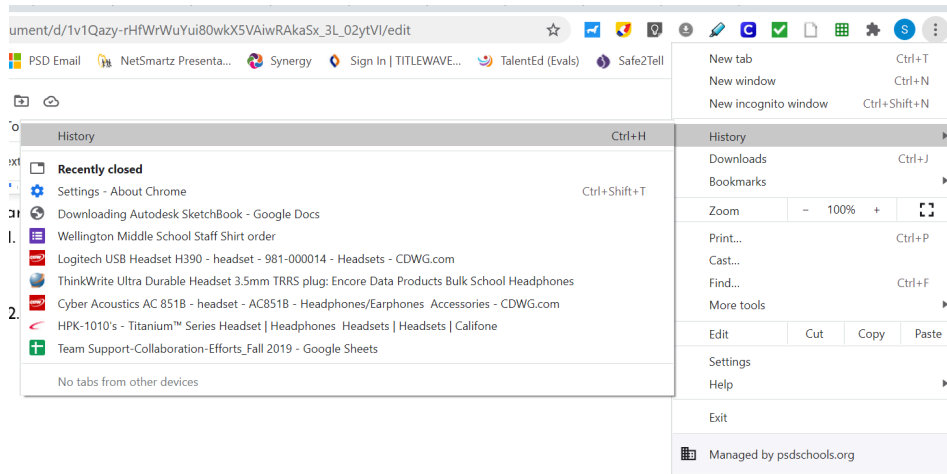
ument/d/1v1Qazy-rHfWrWuYui80wkX5VAiwRAkaSx_3L_02ytVI/edit

PSD Email NetSmartz Presenta... Synergy Sign In | TITLEWAVE... TalentEd (Evals) Safe2Tell

History Ctrl+H

Recently closed

Settings - About Chrome Ctrl+Shift+T

Downloading Autodesk SketchBook - Google Docs

Wellington Middle School Staff Shirt order

Logitech USB Headset H390 - headset - 981-000014 - Headsets - CDWG.com

ThinkWrite Ultra Durable Headset 3.5mm TRRS plug: Encore Data Products Bulk School Headphones

Cyber Acoustics AC 851B - headset - AC851B - Headphones/Earphones Accessories - CDWG.com

HPK-1010's - Titanium™ Series Headset | Headphones Headsets | Headsets | Califone

Team Support-Collaboration-Efforts_Fall 2019 - Google Sheets

No tabs from other devices

New tab Ctrl+T

New window Ctrl+N

New incognito window Ctrl+Shift+N

History

Downloads Ctrl+J

Bookmarks

Zoom − 100% +

Print... Ctrl+P

Cast...

Find... Ctrl+F

More tools

Edit Cut Copy Paste

Settings

Help

Exit

Managed by psdschools.org